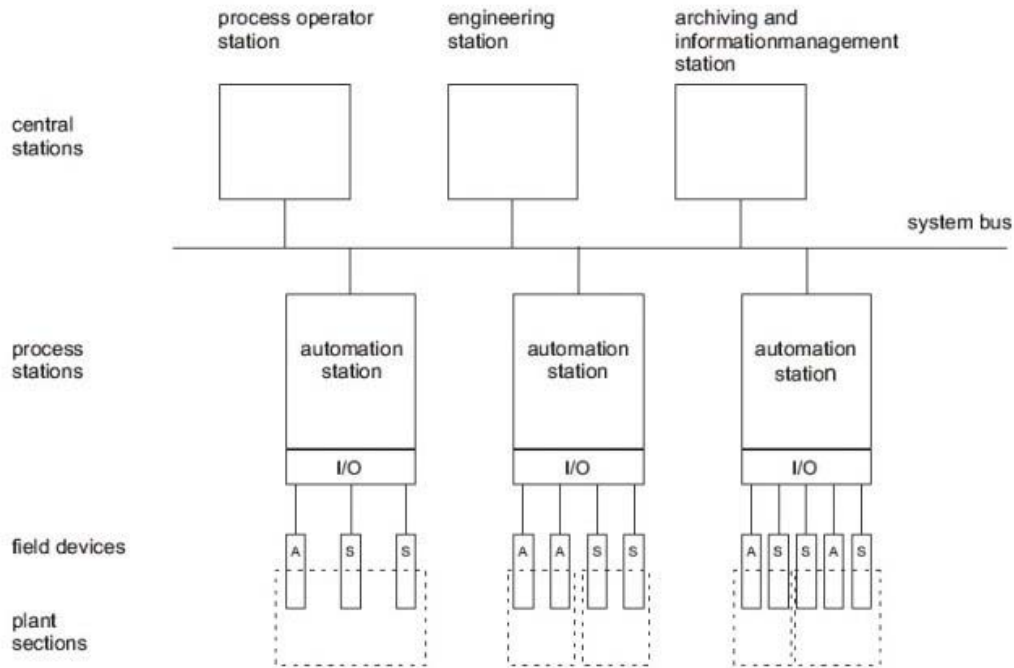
process operator station

engineering station

archiving and informationmanagement station

central stations

system bus

process stations

automation station

automation station

automation station

I/O

I/O

I/O

field devices

A S S

A A S S

A S S S A S

plant sections